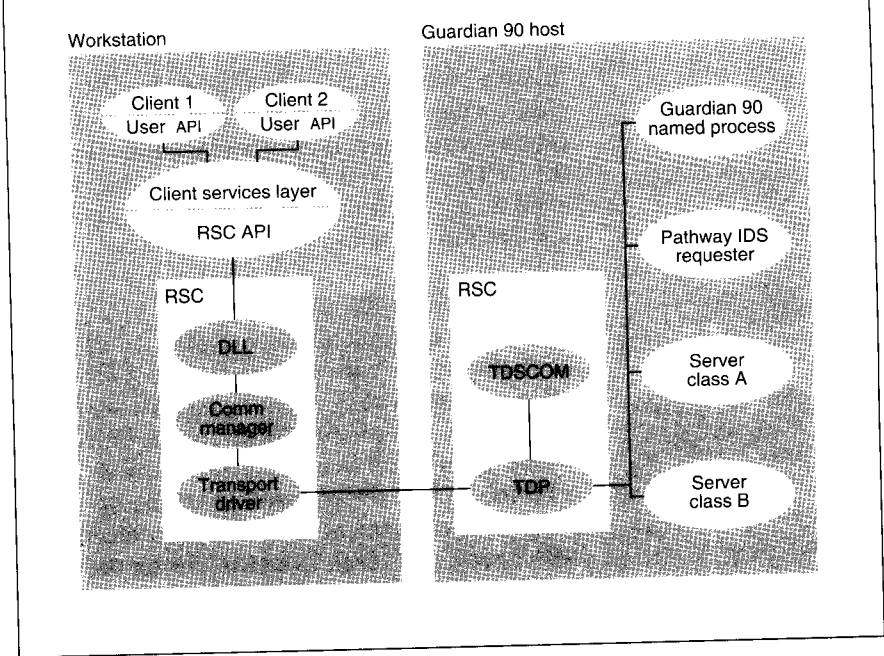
Workstation

Guardian 90 host

Client 1
User API

Client 2
User API

Client services layer
RSC API

RSC

DLL

Comm manager

Transport driver

RSC

TDSCOM

TDP

Guardian 90 named process

Pathway IDS requester

Server class A

Server class B